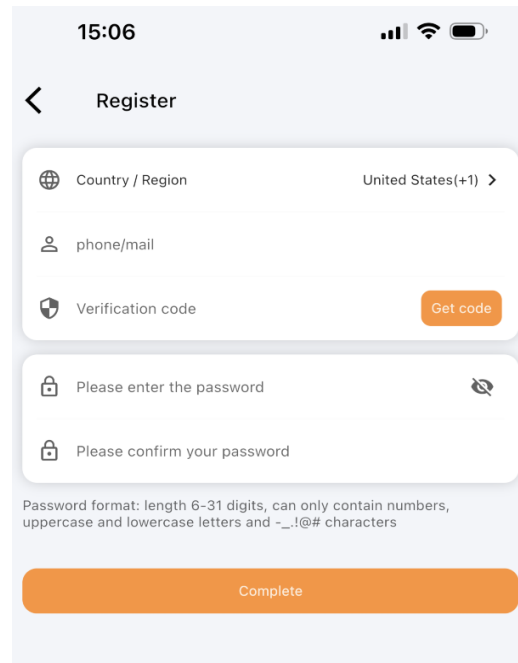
15:06

Register

Country / Region United States(+1)

phone/mail

Verification code Get code

Please enter the password

Please confirm your password

Password format: length 6-31 digits, can only contain numbers, uppercase and lowercase letters and -_.!@# characters

Complete